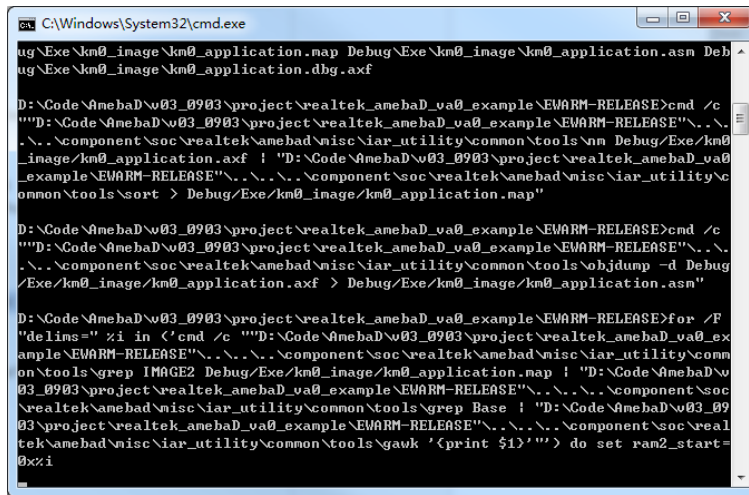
C:\Windows\System32\cmd.exe

ug\Exe\km0_image\km0_application.map Debug\Exe\km0_image\km0_application.asm Debug\Exe\km0_image\km0_application.dbg.axf

D:\Code\AmebaD\v03_0903\project\realtek_amebaD_va0_example\EWARM-RELEASE>cmd /c ""D:\Code\AmebaD\v03_0903\project\realtek_amebaD_va0_example\EWARM-RELEASE"\..\..\..\component\soc\realtek\amebad\misc\iar_utility\common\tools\nm Debug/Exe/km0_image/km0_application.axf | "D:\Code\AmebaD\v03_0903\project\realtek_amebaD_va0_example\EWARM-RELEASE"\..\..\..\component\soc\realtek\amebad\misc\iar_utility\common\tools\sort > Debug/Exe/km0_image/km0_application.map"

D:\Code\AmebaD\v03_0903\project\realtek_amebaD_va0_example\EWARM-RELEASE>cmd /c ""D:\Code\AmebaD\v03_0903\project\realtek_amebaD_va0_example\EWARM-RELEASE"\..\..\..\component\soc\realtek\amebad\misc\iar_utility\common\tools\objdump -d Debug/Exe/km0_image/km0_application.axf > Debug/Exe/km0_image/km0_application.asm"

D:\Code\AmebaD\v03_0903\project\realtek_amebaD_va0_example\EWARM-RELEASE>for /F "delims=" %i in ('cmd /c ""D:\Code\AmebaD\v03_0903\project\realtek_amebaD_va0_example\EWARM-RELEASE"\..\..\..\component\soc\realtek\amebad\misc\iar_utility\common\tools\grep IMAGE2 Debug/Exe/km0_image/km0_application.map | "D:\Code\AmebaD\v03_0903\project\realtek_amebaD_va0_example\EWARM-RELEASE"\..\..\..\component\soc\realtek\amebad\misc\iar_utility\common\tools\grep Base | "D:\Code\AmebaD\v03_0903\project\realtek_amebaD_va0_example\EWARM-RELEASE"\..\..\..\component\soc\realtek\amebad\misc\iar_utility\common\tools\gawk '{print $1}'"') do set ram2_start=0x%i